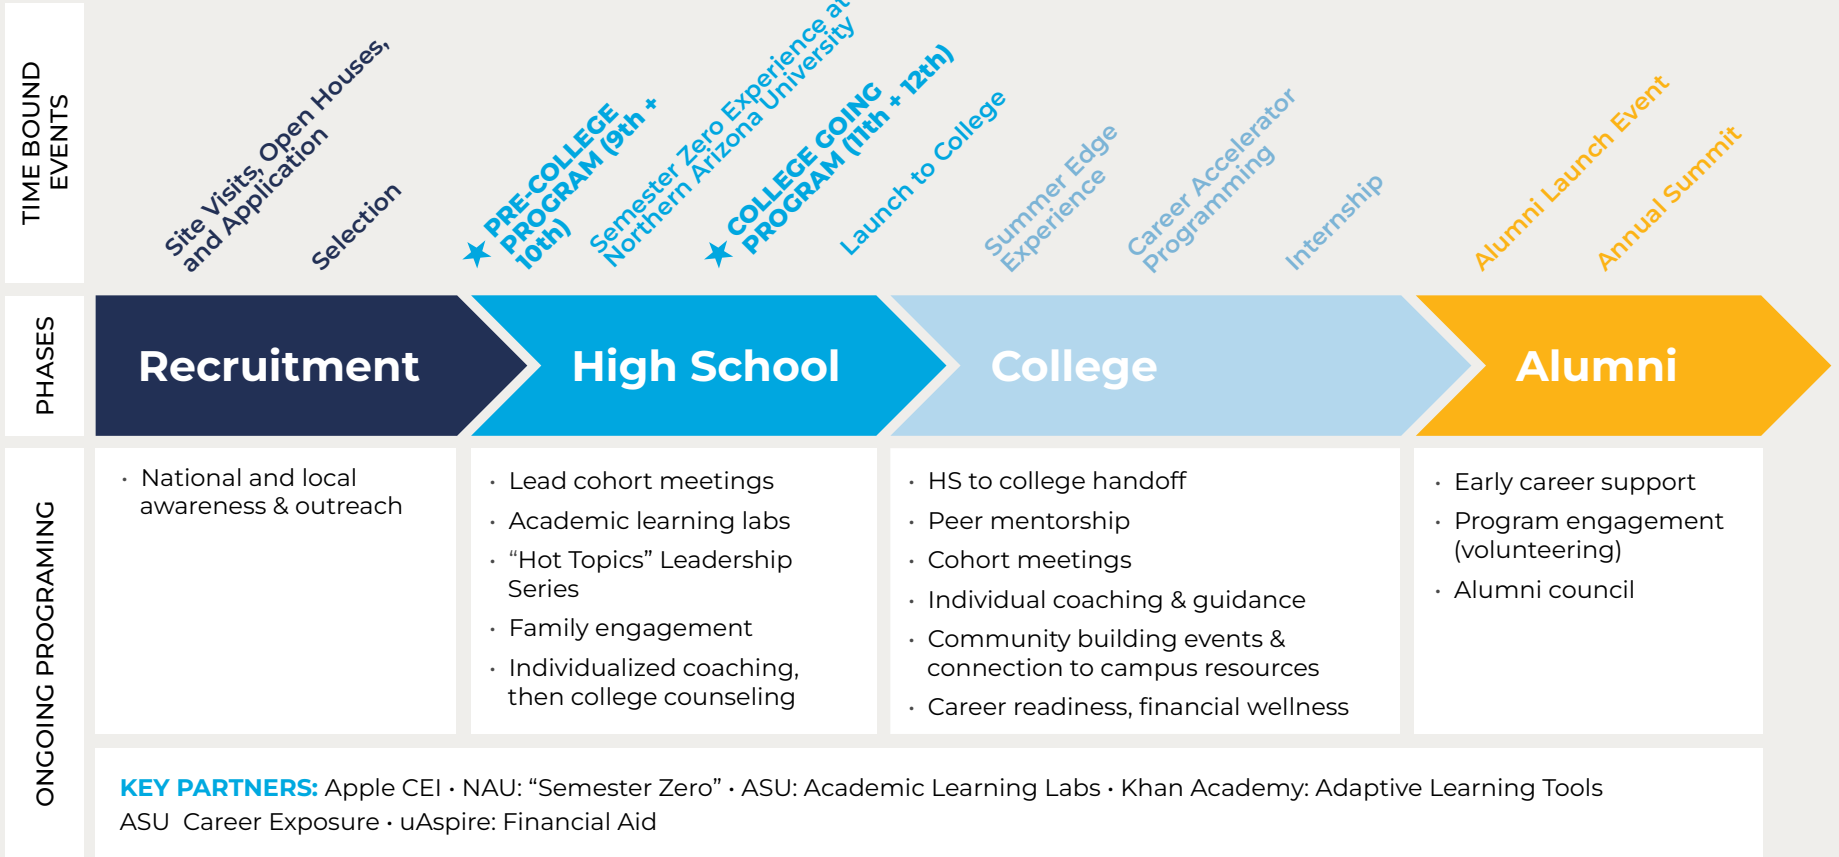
TIME BOUND EVENTS

Site Visits, Open Houses, and Application

Selection

PRE-COLLEGE PROGRAM (9th + 10th)

Semester Zero Experience at Northern Arizona University

COLLEGE GOING PROGRAM (11th + 12th)

Launch to College

Summer Edge Experience

Career Accelerator Programming

Internship

Alumni Launch Event

Annual Summit

PHASES

Recruitment

High School

College

Alumni

ONGOING PROGRAMING

· National and local awareness & outreach

· Lead cohort meetings
· Academic learning labs
· “Hot Topics” Leadership Series
· Family engagement
· Individualized coaching, then college counseling

· HS to college handoff
· Peer mentorship
· Cohort meetings
· Individual coaching & guidance
· Community building events & connection to campus resources
· Career readiness, financial wellness

· Early career support
· Program engagement (volunteering)
· Alumni council

KEY PARTNERS: Apple CEI · NAU: “Semester Zero” · ASU: Academic Learning Labs · Khan Academy: Adaptive Learning Tools ASU Career Exposure · uAspire: Financial Aid